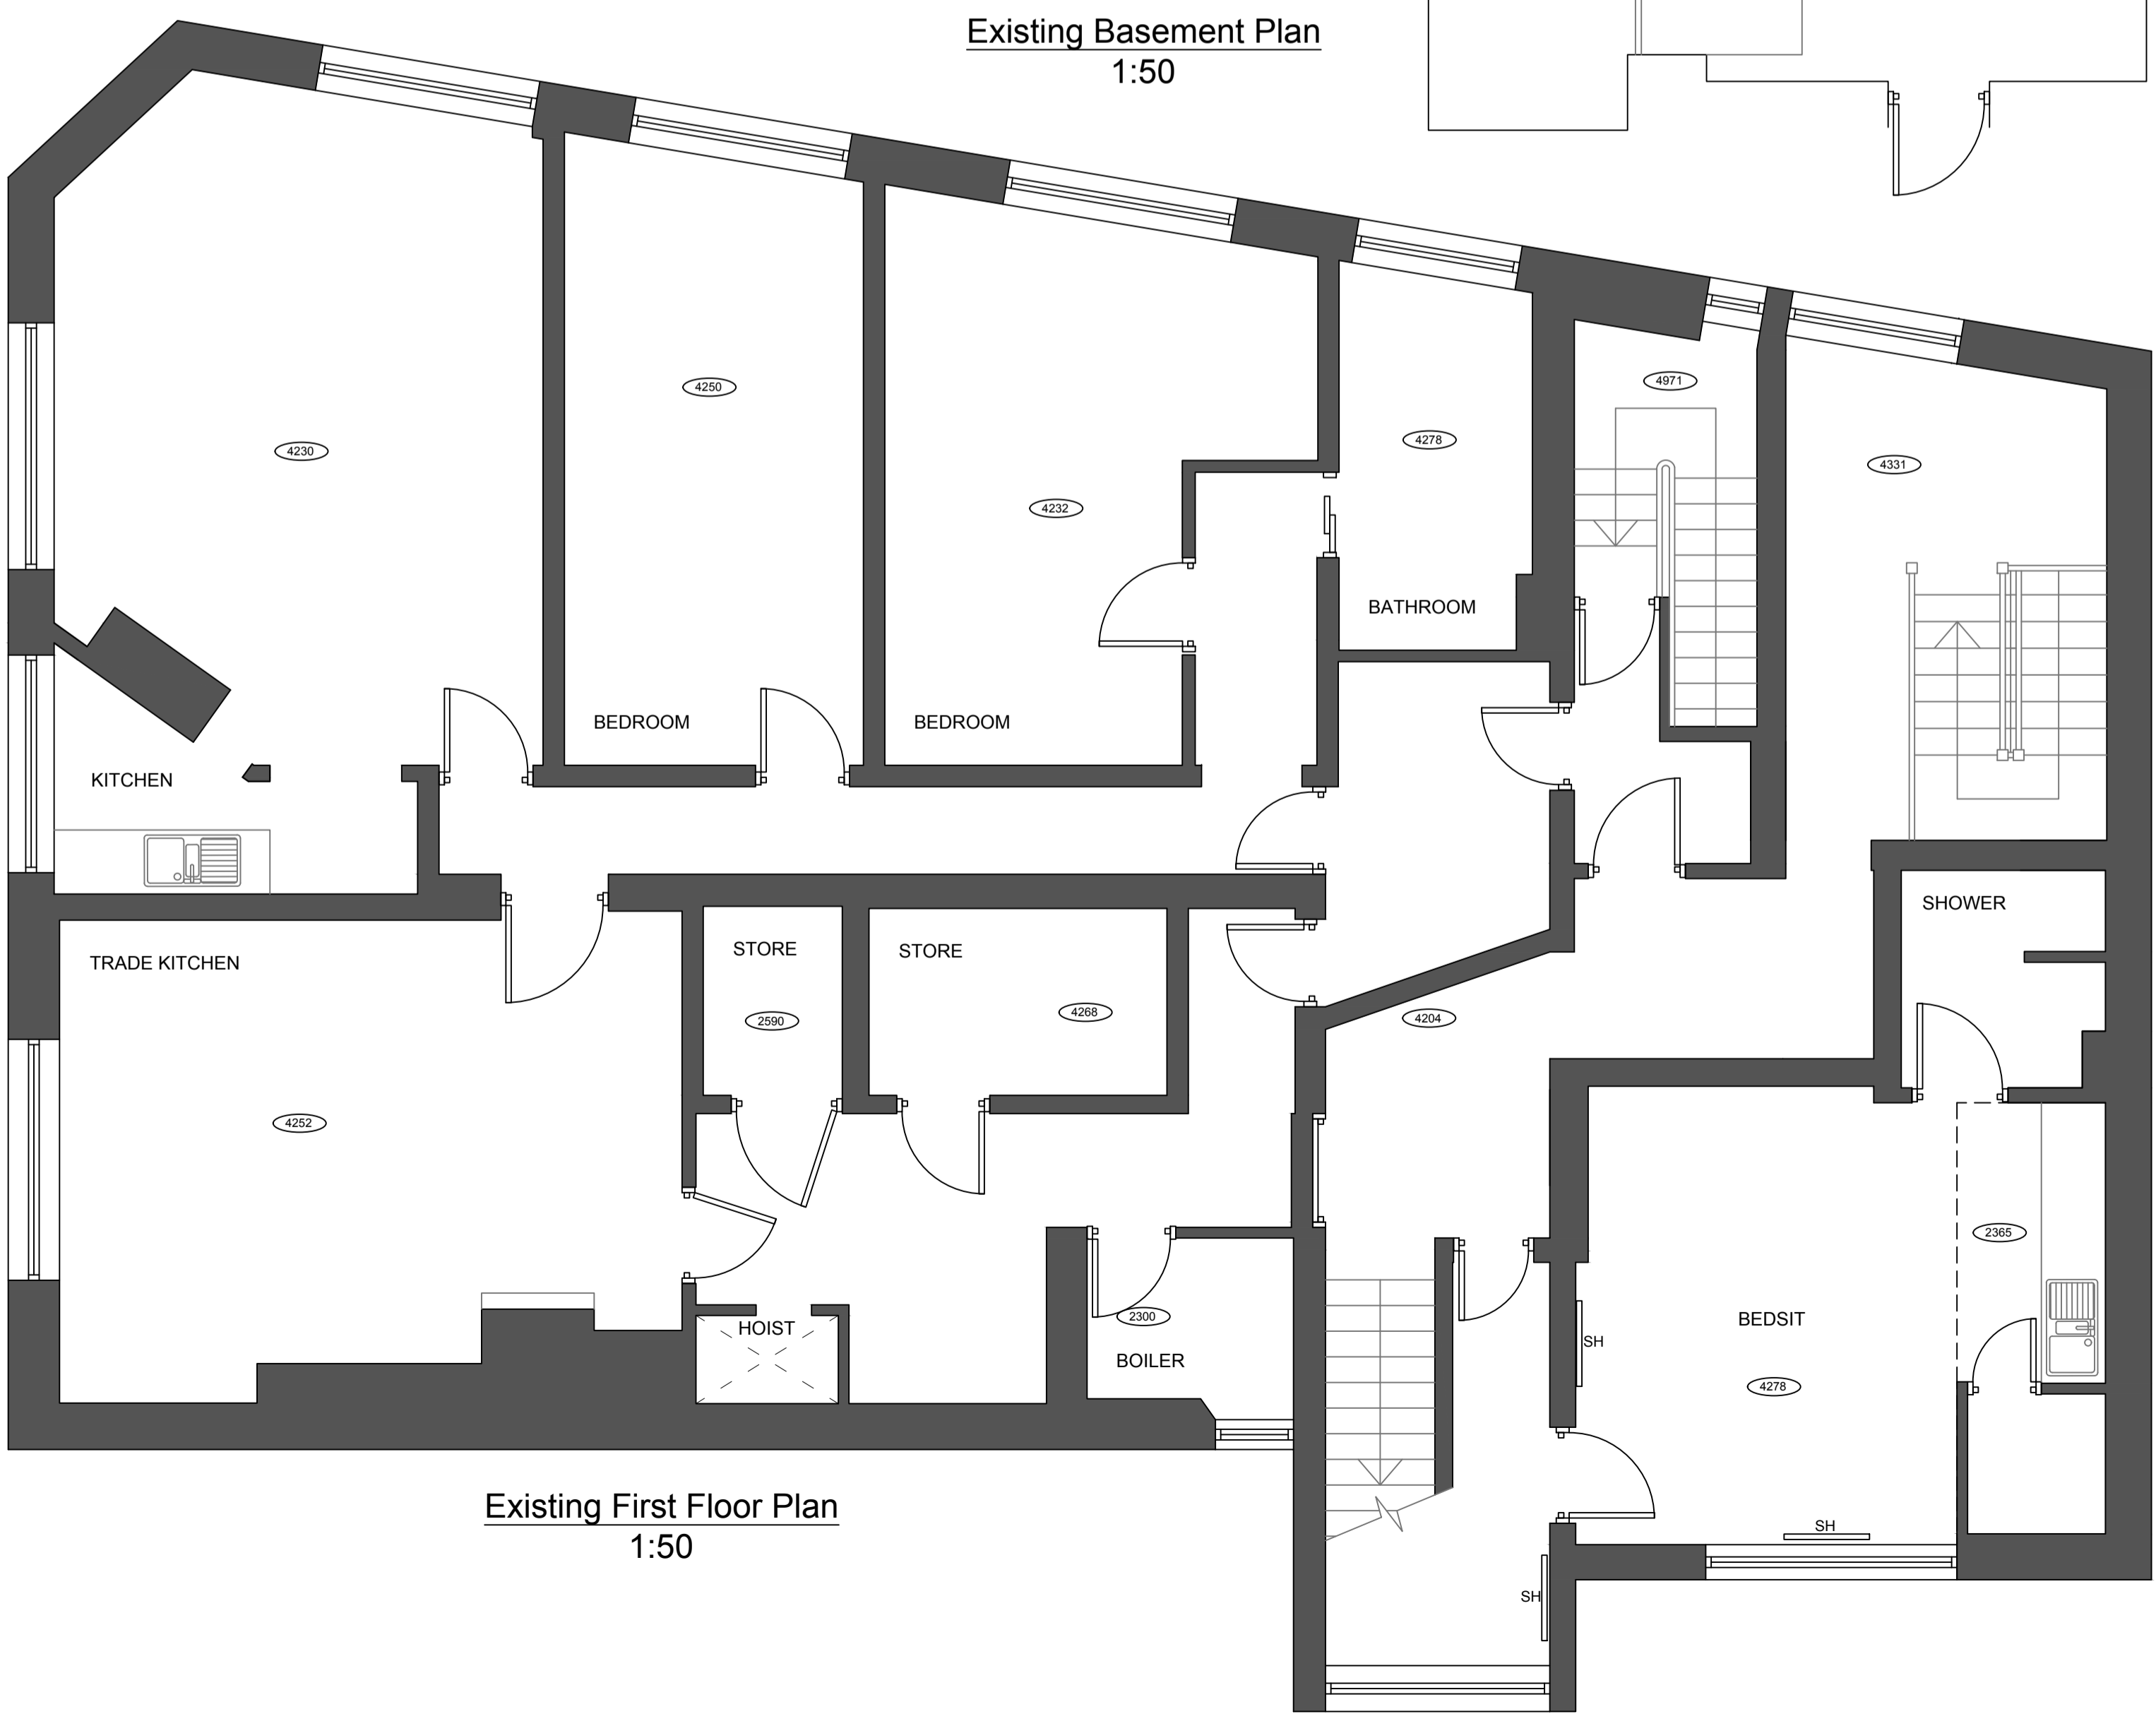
Existing Basement Plan
1:50

4250

4230

4232

4278

4971

4331

BATHROOM

BEDROOM

BEDROOM

KITCHEN

SHOWER

TRADE KITCHEN

STORE

STORE

2590

4268

4204

4252

2365

HOIST

2300

BOILER

BEDSIT

SH

4278

SH

SH

Existing First Floor Plan
1:50